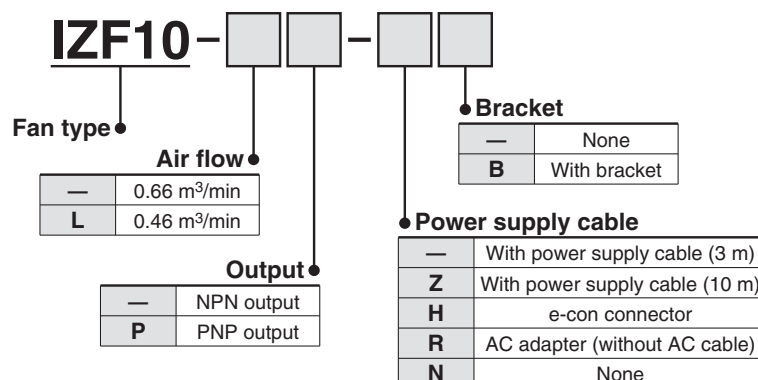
IZF10 – [ ] [ ] – [ ] [ ]

Fan type

Air flow

| — | 0.66 m$^3$/min |
|---|---|
| L | 0.46 m$^3$/min |

Output

| — | NPN output |
|---|---|
| P | PNP output |

Bracket

| — | None |
|---|---|
| B | With bracket |

Power supply cable

| — | With power supply cable (3 m) |
|---|---|
| Z | With power supply cable (10 m) |
| H | e-con connector |
| R | AC adapter (without AC cable) |
| N | None |